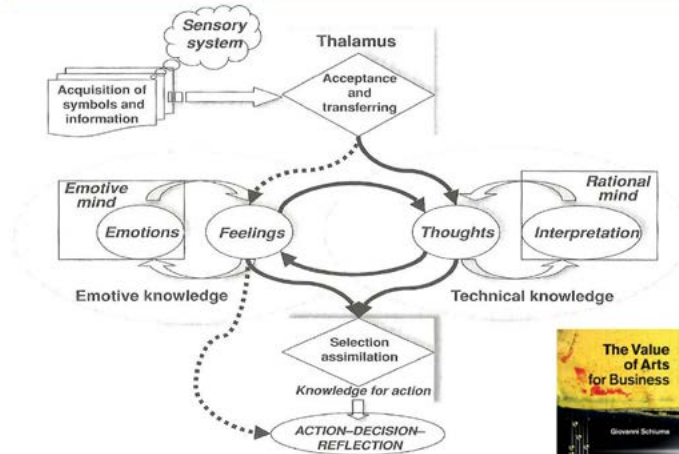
Sensory system

Thalamus

Acquisition of symbols and information

Acceptance and transferring

Emotive mind

Rational mind

Emotions

Feelings

Thoughts

Interpretation

Emotive knowledge

Technical knowledge

Selection assimilation

Knowledge for action

ACTION–DECISION–REFLECTION

The Value of Arts for Business

Giovanni Schiuma